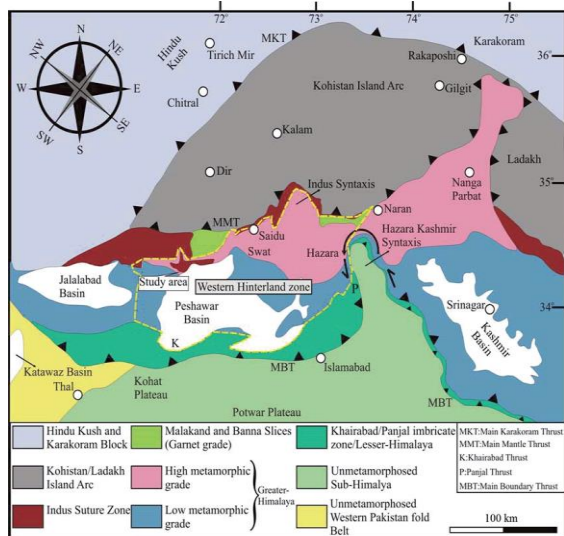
72° 73° 74° 75°

N NE E SE S SW W NW

36°

35°

34°

Hindu Kush

Tirich Mir

MKT

Karakoram

Rakaposhi

Kohistan Island Arc

Gilgit

Chitral

Kalam

Dir

Ladakh

Nanga Parbat

Indus Syntaxis

MMT

Naran

Saidu

Swat

Hazara

Hazara Kashmir Syntaxis

Jalalabad Basin

Study area

Western Hinterland zone

P

Peshawar Basin

Srinagar

Kashmir Basin

K

MBT

Islamabad

Katawaz Basin

Thal

Kohat Plateau

Potwar Plateau

MBT

| | | | | |
|---|---|---|---|---|
| Hindu Kush and Karakoram Block | Malakand and Banna Slices (Garnet grade) | | Khairabad/Panjal imbricate zone/Lesser-Himalaya | MKT:Main Karakoram Thrust |
| Kohistan/Ladakh Island Arc | High metamorphic grade | Greater-Himalaya | Unmetamorphosed Sub-Himalaya | MMT:Main Mantle Thrust |
| Indus Suture Zone | Low metamorphic grade | | Unmetamorphosed Western Pakistan fold Belt | K:Khairabad Thrust |
| | | | | P:Panjal Thrust |
| | | | | MBT:Main Boundary Thrust |

100 km